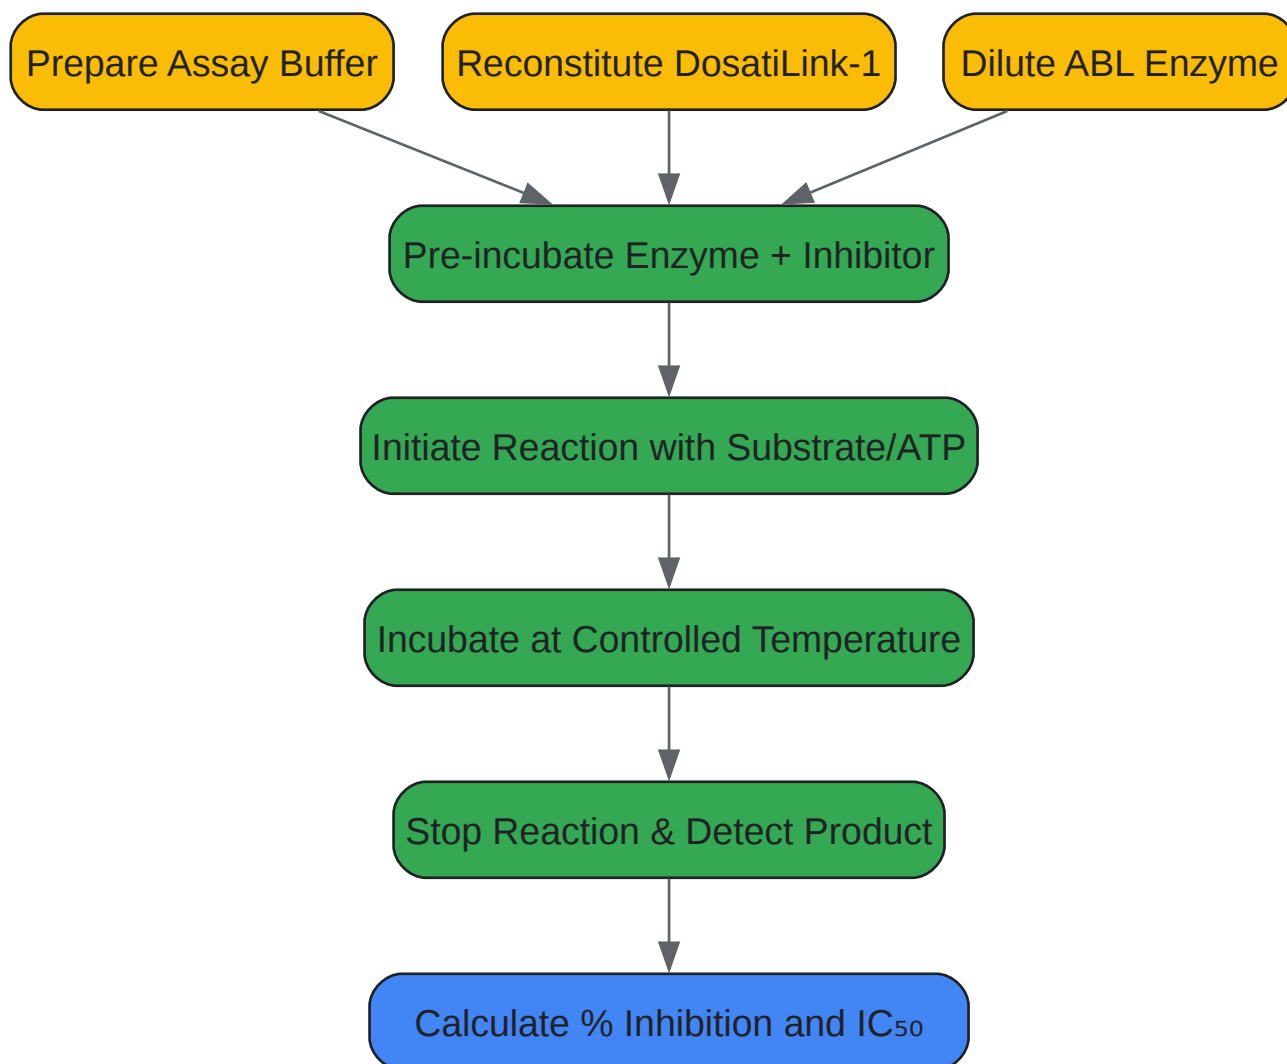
Prepare Assay Buffer

Reconstitute DosatiLink-1

Dilute ABL Enzyme

Pre-incubate Enzyme + Inhibitor

Initiate Reaction with Substrate/ATP

Incubate at Controlled Temperature

Stop Reaction & Detect Product

Calculate % Inhibition and $IC_{50}$